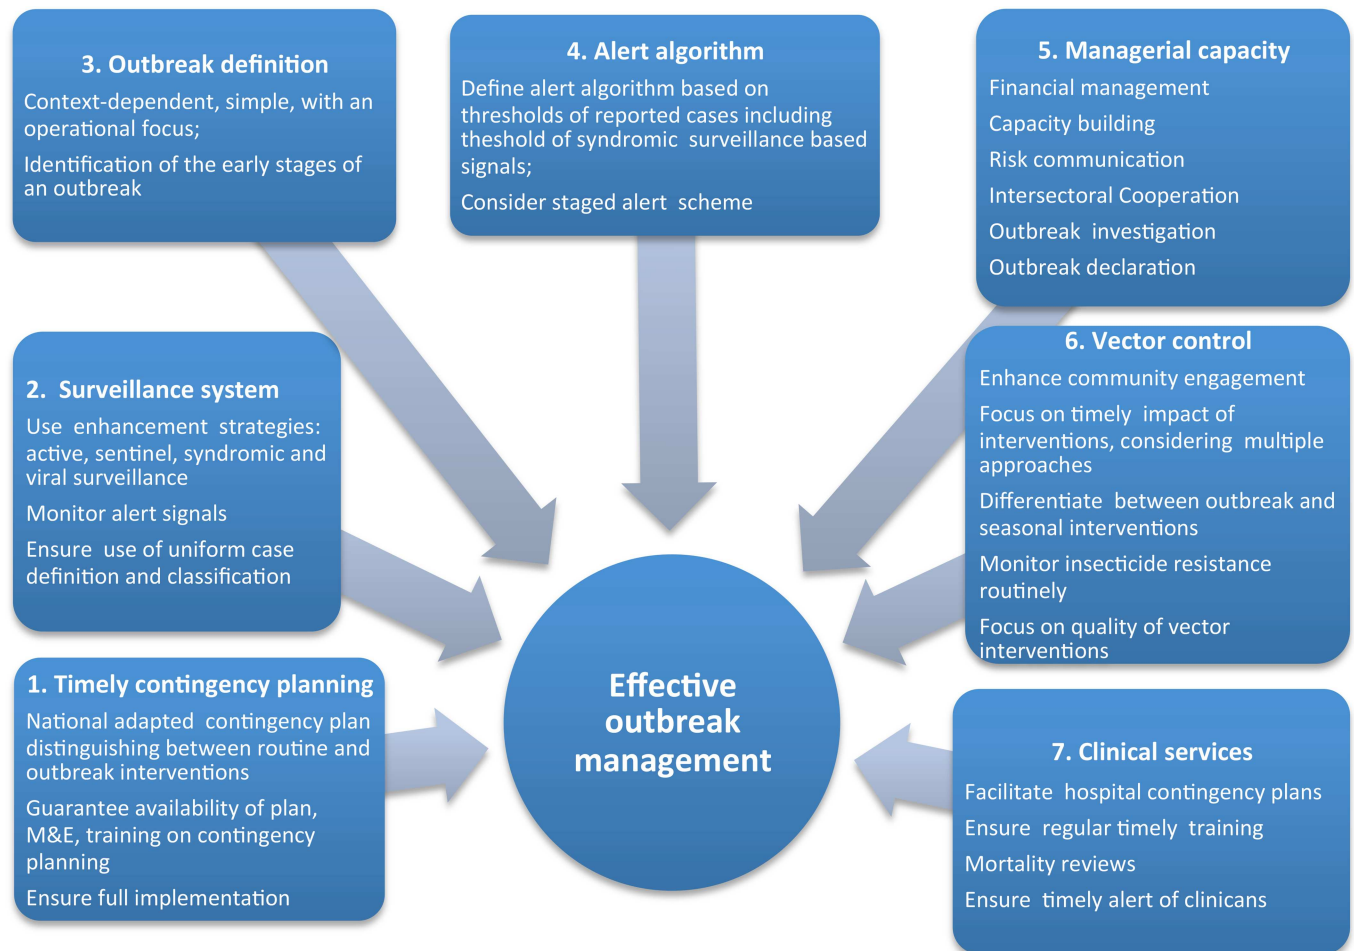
3. Outbreak definition

Context-dependent, simple, with an operational focus;

Identification of the early stages of an outbreak

4. Alert algorithm

Define alert algorithm based on thresholds of reported cases including theshold of syndromic surveillance based signals;

Consider staged alert scheme

5. Managerial capacity

Financial management

Capacity building

Risk communication

Intersectoral Cooperation

Outbreak investigation

Outbreak declaration

2. Surveillance system

Use enhancement strategies: active, sentinel, syndromic and viral surveillance

Monitor alert signals

Ensure use of uniform case definition and classification

6. Vector control

Enhance community engagement

Focus on timely impact of interventions, considering multiple approaches

Differentiate between outbreak and seasonal interventions

Monitor insecticide resistance routinely

Focus on quality of vector interventions

Effective outbreak management

1. Timely contingency planning

National adapted contingency plan distinguishing between routine and outbreak interventions

Guarantee availability of plan, M&E, training on contingency planning

Ensure full implementation

7. Clinical services

Facilitate hospital contingency plans

Ensure regular timely training

Mortality reviews

Ensure timely alert of clinicans